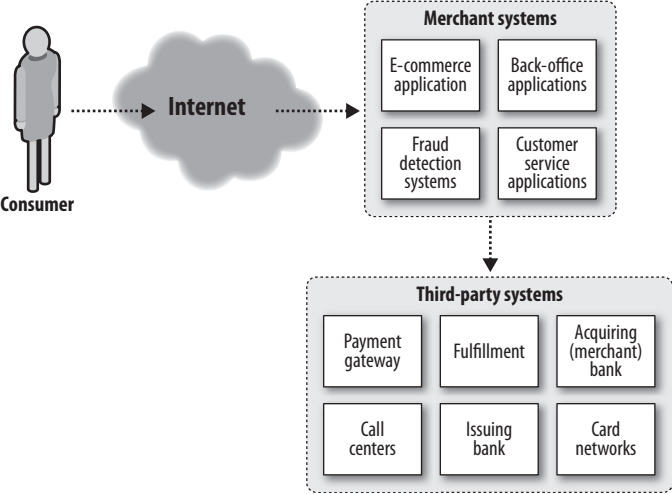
Consumer

Internet

Merchant systems

E-commerce application

Back-office applications

Fraud detection systems

Customer service applications

Third-party systems

Payment gateway

Fulfillment

Acquiring (merchant) bank

Call centers

Issuing bank

Card networks